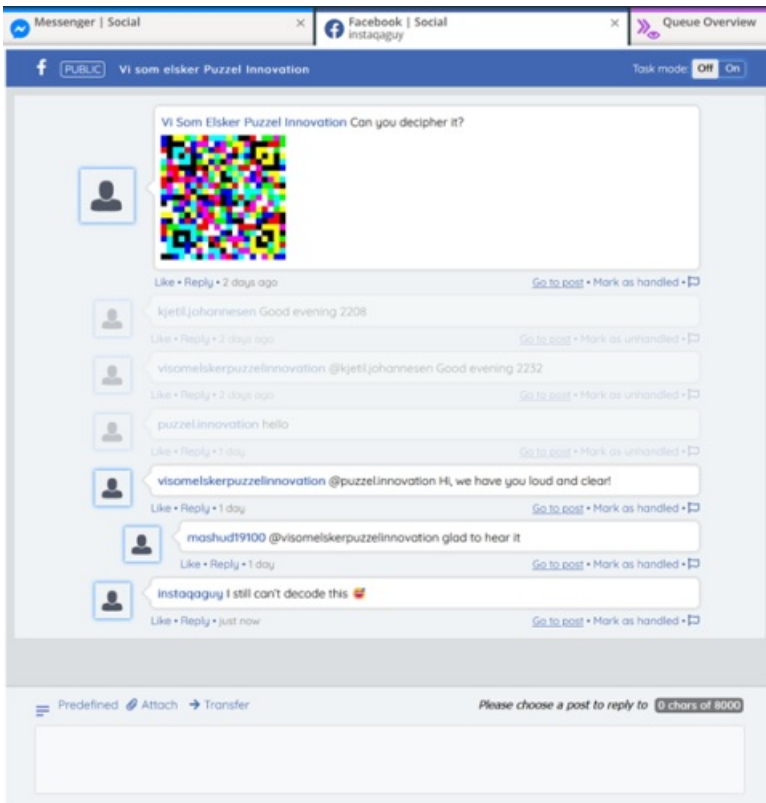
Messenger | Social ×
Facebook | Social
instaqaguy ×
Queue Overview

f PUBLIC Vi som elsker Puzzel Innovation
Task mode: Off On

Vi Som Elsker Puzzel Innovation Can you decipher it?

Like • Reply • 2 days ago
Go to post • Mark as handled •

kjetil.johannesen Good evening 2208
Like • Reply • 2 days ago
Go to post • Mark as unhandled •

visomelskerpuzzelinnovation @kjetil.johannesen Good evening 2232
Like • Reply • 2 days ago
Go to post • Mark as unhandled •

puzzel.innovation hello
Like • Reply • 1 day
Go to post • Mark as unhandled •

visomelskerpuzzelinnovation @puzzel.innovation Hi, we have you loud and clear!
Like • Reply • 1 day
Go to post • Mark as handled •

mashud19100 @visomelskerpuzzelinnovation glad to hear it
Like • Reply • 1 day
Go to post • Mark as handled •

instaqaguy I still can't decode this 🥰
Like • Reply • just now
Go to post • Mark as handled •

Predefined Attach → Transfer
Please choose a post to reply to 0 chars of 8000